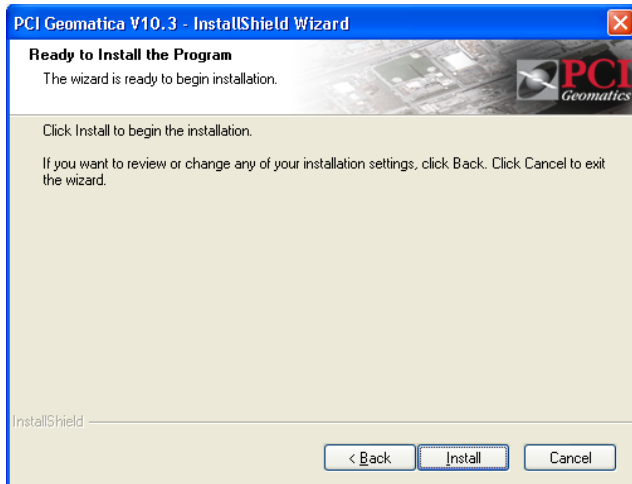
PCI Geomatica V10.3 - InstallShield Wizard

Ready to Install the Program

The wizard is ready to begin installation.

PCI Geomatics

Click Install to begin the installation.

If you want to review or change any of your installation settings, click Back. Click Cancel to exit the wizard.

InstallShield

< Back

Install

Cancel